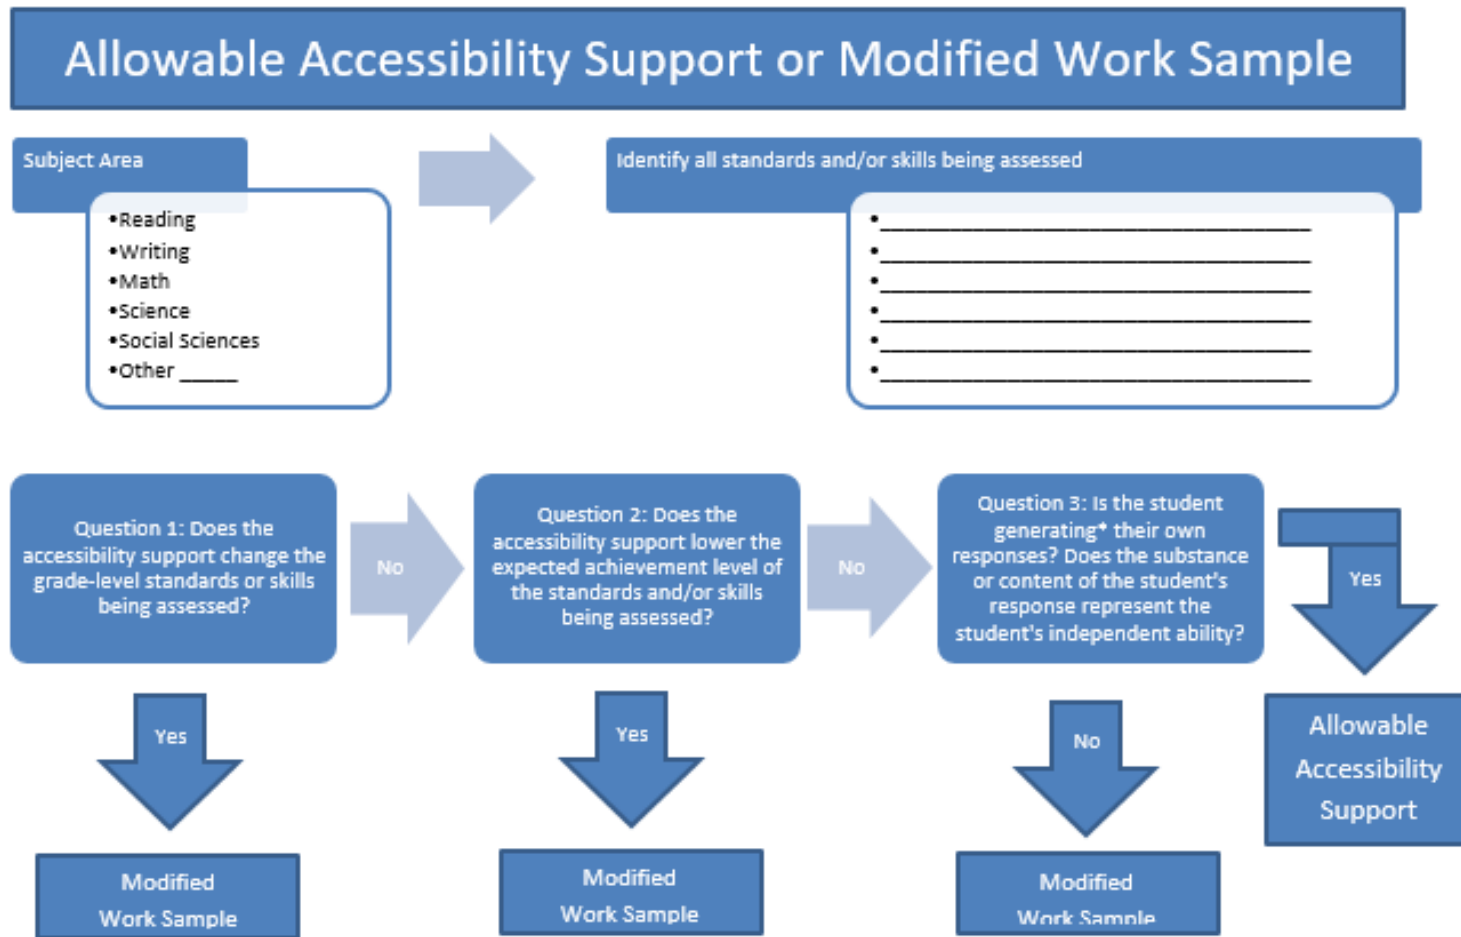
Allowable Accessibility Support or Modified Work Sample

Subject Area

•Reading
•Writing
•Math
•Science
•Social Sciences
•Other _____

Identify all standards and/or skills being assessed

•______________________________
•______________________________
•______________________________
•______________________________
•______________________________
•______________________________

Question 1: Does the accessibility support change the grade-level standards or skills being assessed?

No

Question 2: Does the accessibility support lower the expected achievement level of the standards and/or skills being assessed?

No

Question 3: Is the student generating* their own responses? Does the substance or content of the student's response represent the student's independent ability?

Yes

Allowable Accessibility Support

Yes

Modified Work Sample

Yes

Modified Work Sample

No

Modified Work Sample